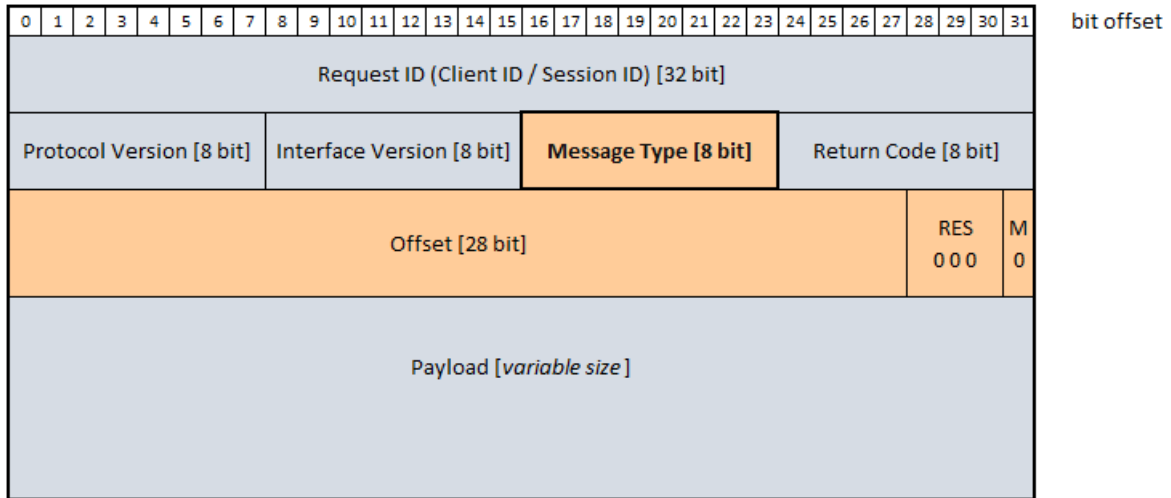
| 0 | 1 | 2 | 3 | 4 | 5 | 6 | 7 | 8 | 9 | 10 | 11 | 12 | 13 | 14 | 15 | 16 | 17 | 18 | 19 | 20 | 21 | 22 | 23 | 24 | 25 | 26 | 27 | 28 | 29 | 30 | 31 |
|---|---|---|---|---|---|---|---|---|---|---|---|---|---|---|---|---|---|---|---|---|---|---|---|---|---|---|---|---|---|---|---|

bit offset

Request ID (Client ID / Session ID) [32 bit]

Protocol Version [8 bit]
Interface Version [8 bit]
Message Type [8 bit]
Return Code [8 bit]

Offset [28 bit]
RES
0 0 0
M
0

Payload [*variable size*]